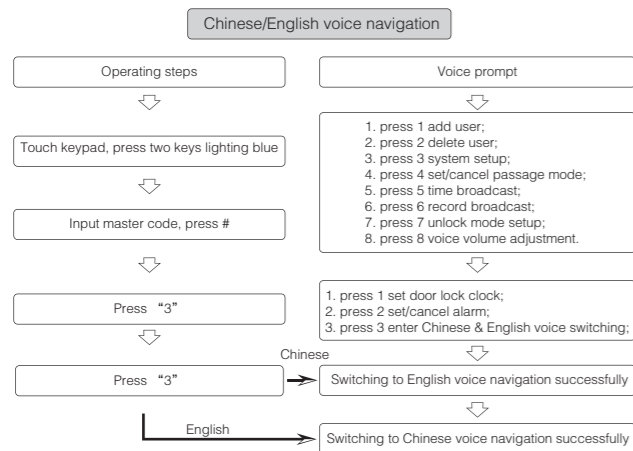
Chinese/English voice navigation

Operating steps

Touch keypad, press two keys lighting blue

Input master code, press #

Press “3”

Press “3”

Voice prompt

1. press 1 add user;
2. press 2 delete user;
3. press 3 system setup;
4. press 4 set/cancel passage mode;
5. press 5 time broadcast;
6. press 6 record broadcast;
7. press 7 unlock mode setup;
8. press 8 voice volume adjustment.

1. press 1 set door lock clock;
2. press 2 set/cancel alarm;
3. press 3 enter Chinese & English voice switching;

Chinese

Switching to English voice navigation successfully

English

Switching to Chinese voice navigation successfully